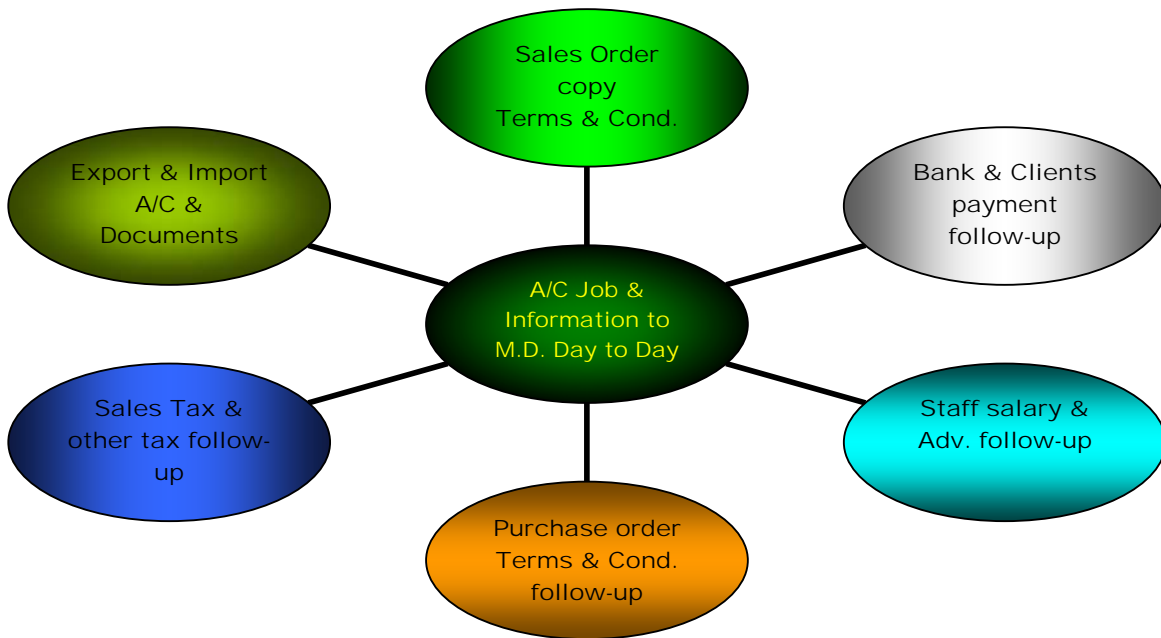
Sales Order copy Terms & Cond.

Export & Import A/C & Documents

Bank & Clients payment follow-up

A/C Job & Information to M.D. Day to Day

Sales Tax & other tax follow-up

Staff salary & Adv. follow-up

Purchase order Terms & Cond. follow-up